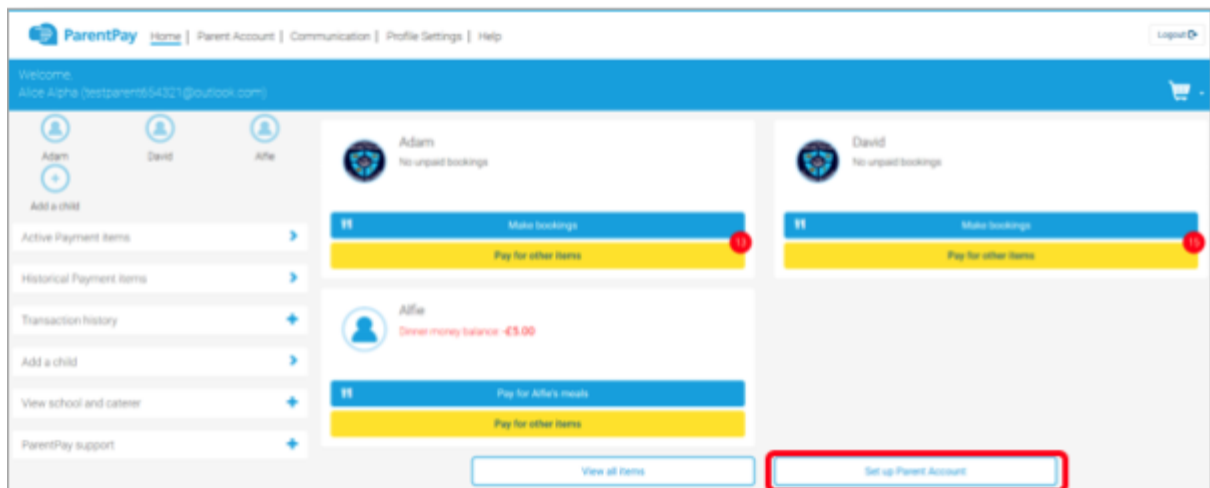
ParentPay Home | Parent Account | Communication | Profile Settings | Help

Logout

Welcome,
Alice Alpha (testparent654321@outlook.com)

Adam David Alfie

Add a child

Active Payment items

Historical Payment items

Transaction history

Add a child

View school and caterer

ParentPay support

Adam
No unpaid bookings

Make bookings

13

Pay for other items

David
No unpaid bookings

Make bookings

15

Pay for other items

Alfie
Dinner money balance -£5.00

Pay for Alfie's meals

Pay for other items

View all items

Set up Parent Account